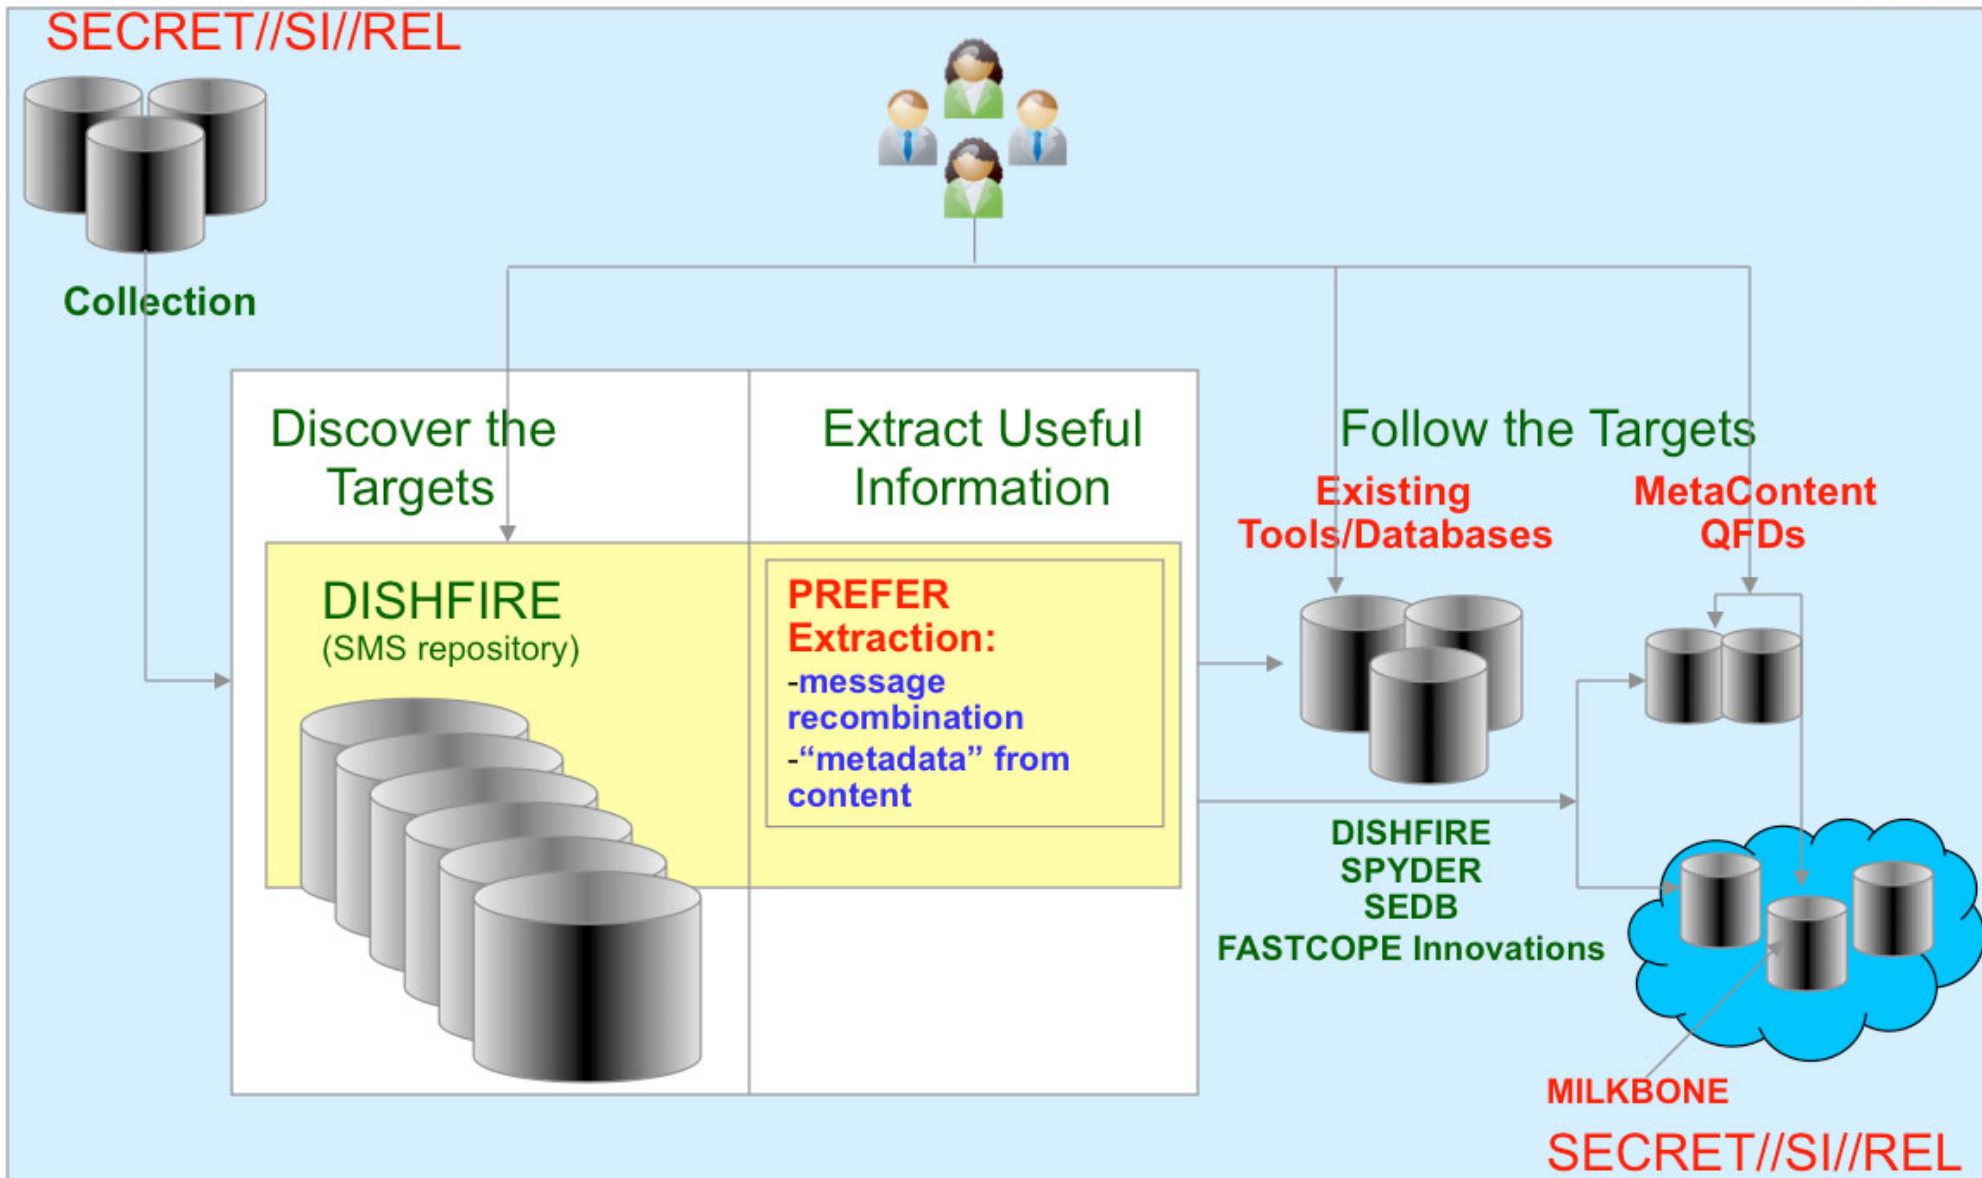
SECRET//SI//REL

Collection

Discover the Targets

Extract Useful Information

Follow the Targets

Existing Tools/Databases

MetaContent QFDs

DISHFIRE
(SMS repository)

PREFER Extraction:
-message recombination
-"metadata" from content

DISHFIRE
SPYDER
SEDB
FASTCOPE Innovations

MILKBONE

SECRET//SI//REL